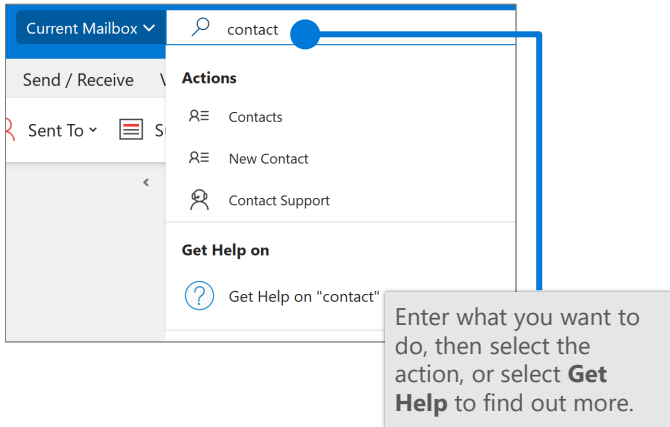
Current Mailbox

contact

Send / Receive V

Sent To S

Actions

Contacts

New Contact

Contact Support

Get Help on

Get Help on "contact"

Enter what you want to do, then select the action, or select **Get Help** to find out more.